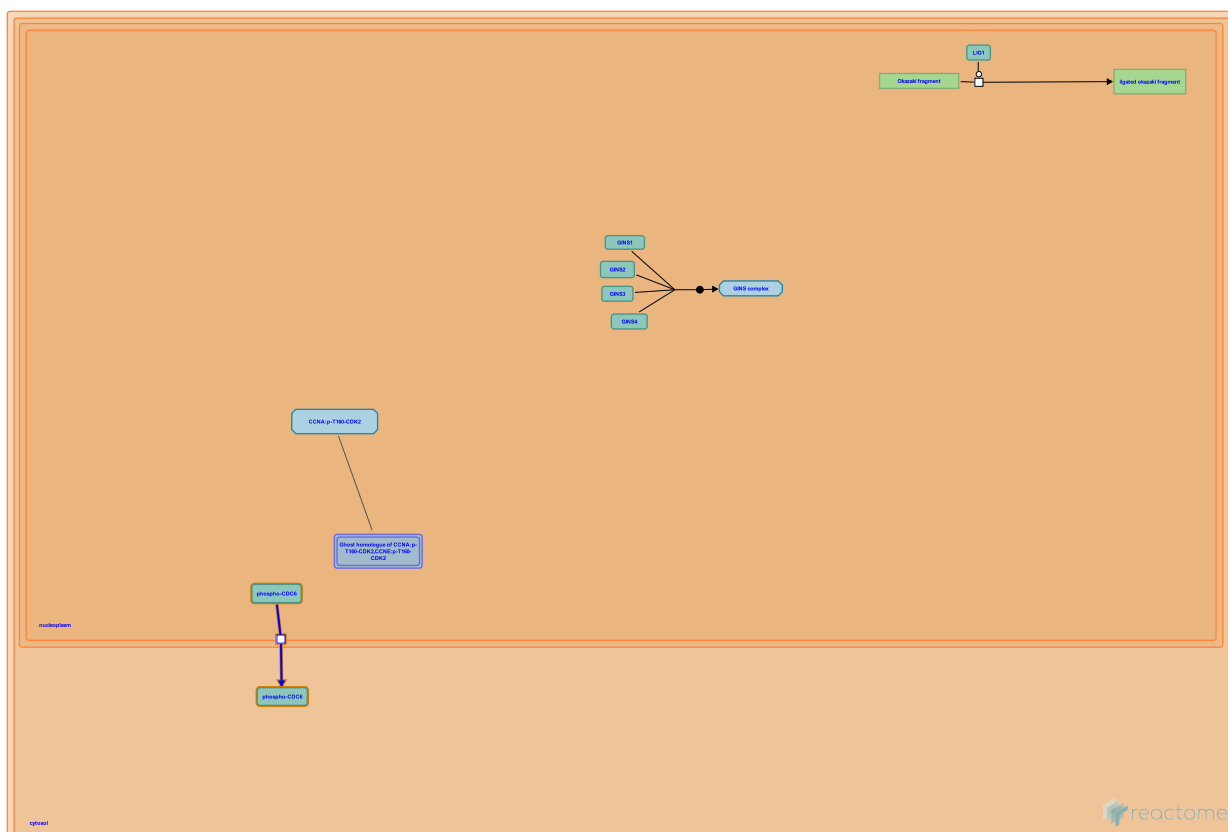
LIG1

Okazaki fragment

ligated okazaki fragment

GINS1

GINS2

GINS3

GINS4

GINS complex

CCNA:p-T160-CDK2

Ghost homologue of CCNA:p-T160-CDK2,CCNE:p-T160-CDK2

phospho-CDC6

nucleoplasm

phospho-CDC6

cytosol

reactome